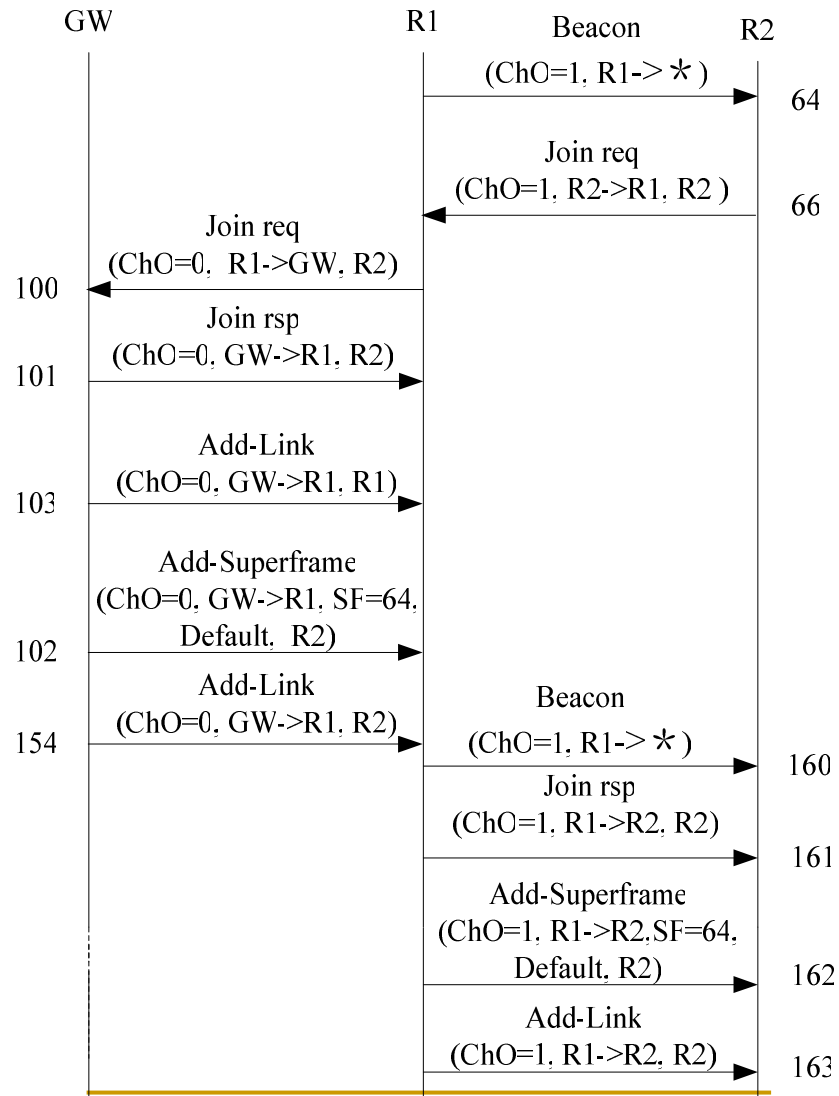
GW

R1

Beacon

R2

(ChO=1, R1->＊)

64

Join req
(ChO=1, R2->R1, R2 )

66

Join req
(ChO=0, R1->GW, R2)

100

Join rsp
(ChO=0, GW->R1, R2)

101

Add-Link
(ChO=0, GW->R1, R1)

103

Add-Superframe
(ChO=0, GW->R1, SF=64, Default, R2)

102

Add-Link
(ChO=0, GW->R1, R2)

154

Beacon
(ChO=1, R1->＊)

160

Join rsp
(ChO=1, R1->R2, R2)

161

Add-Superframe
(ChO=1, R1->R2,SF=64, Default, R2)

162

Add-Link
(ChO=1, R1->R2, R2)

163